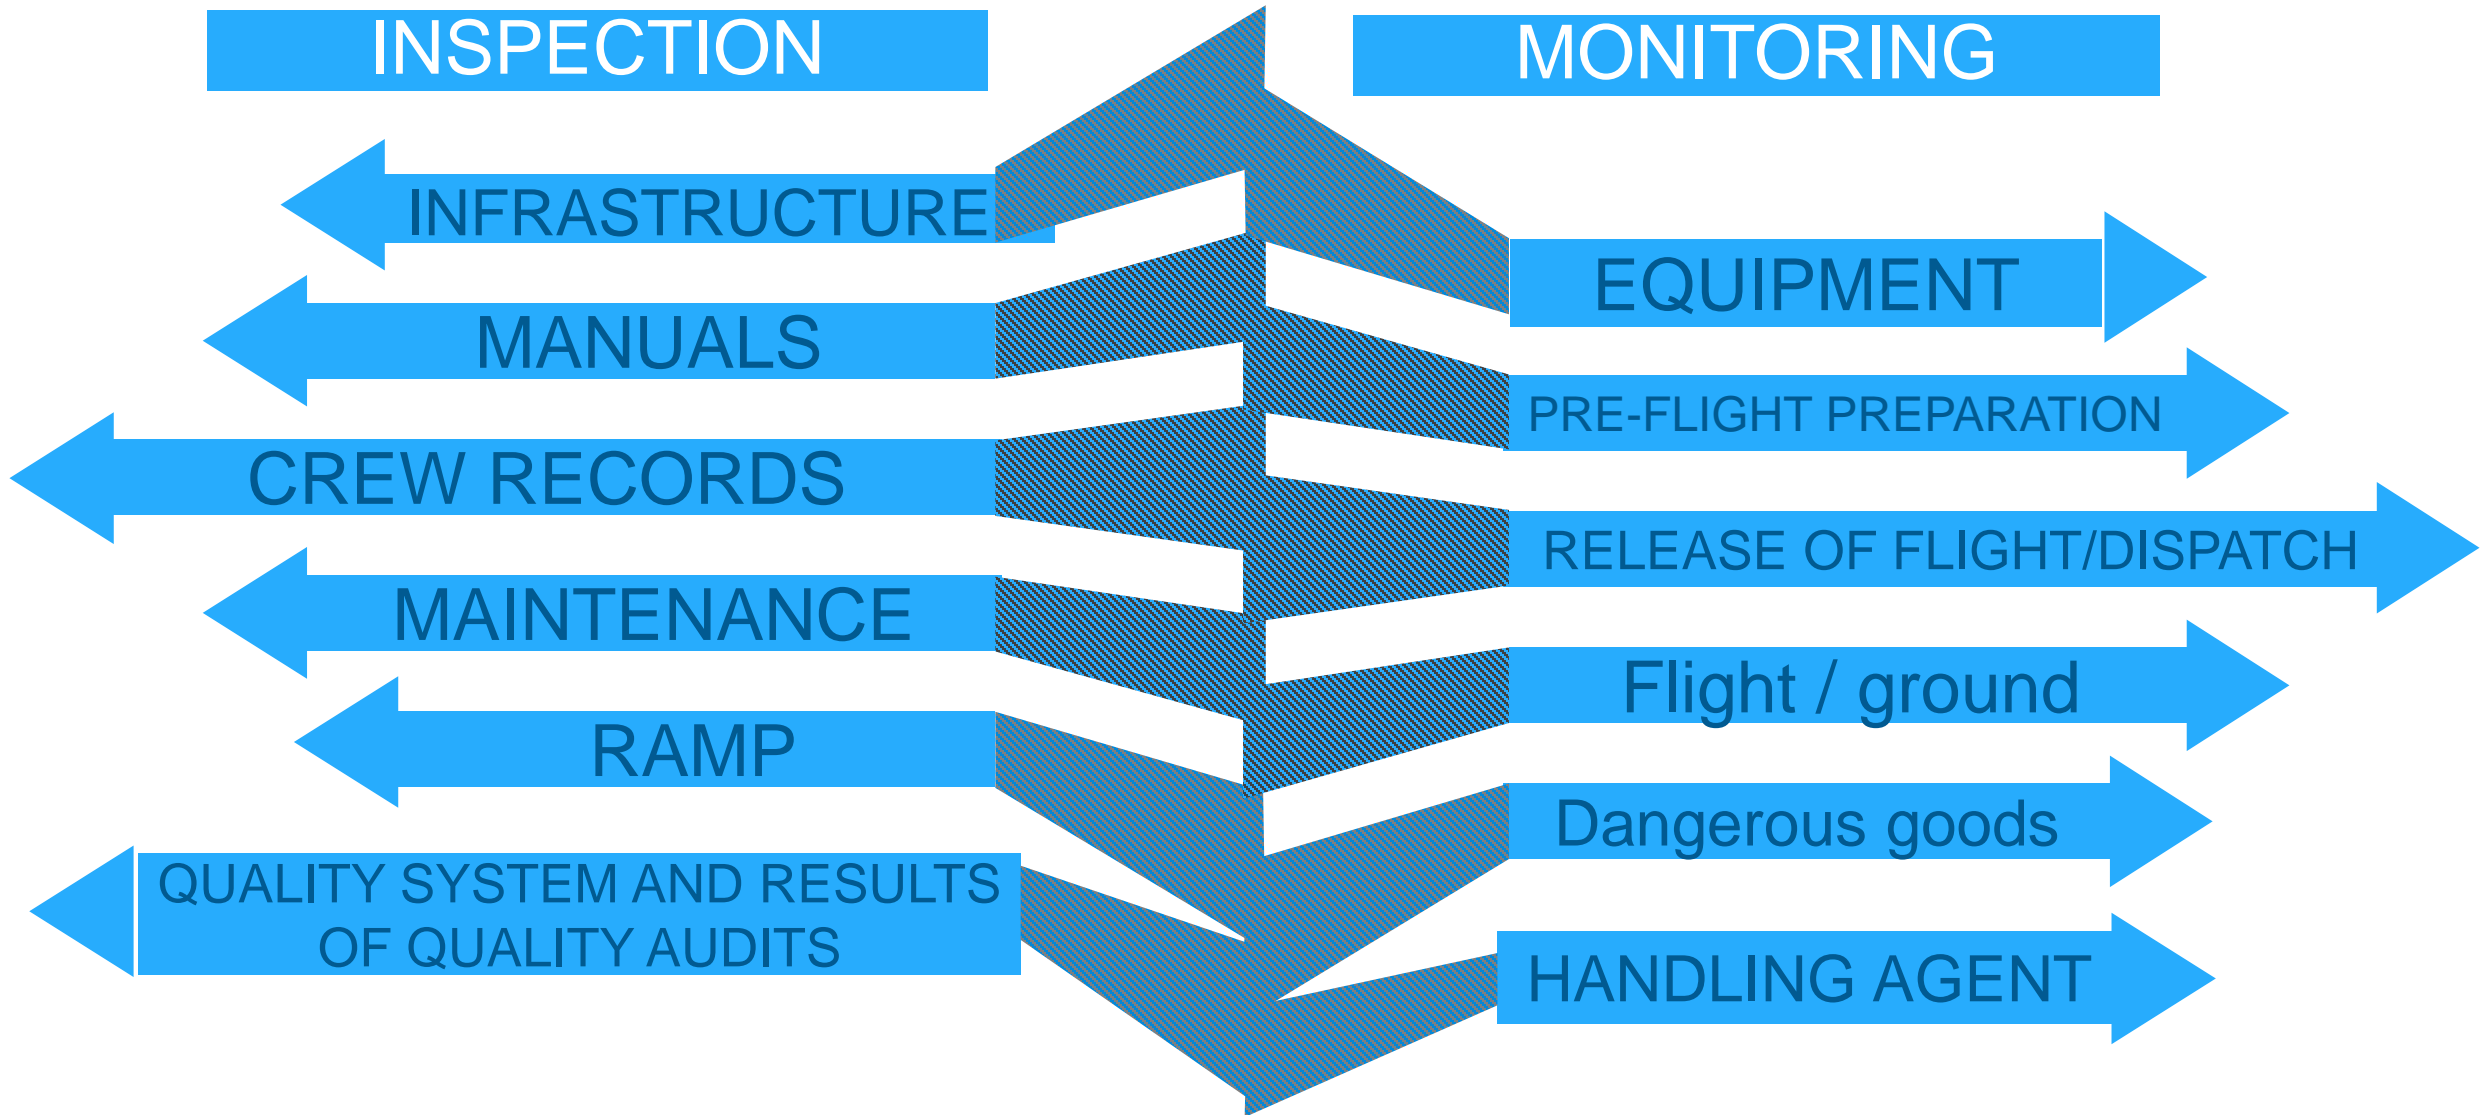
INSPECTION

MONITORING

INFRASTRUCTURE

MANUALS

CREW RECORDS

MAINTENANCE

RAMP

QUALITY SYSTEM AND RESULTS OF QUALITY AUDITS

EQUIPMENT

PRE-FLIGHT PREPARATION

RELEASE OF FLIGHT/DISPATCH

Flight / ground

Dangerous goods

HANDLING AGENT